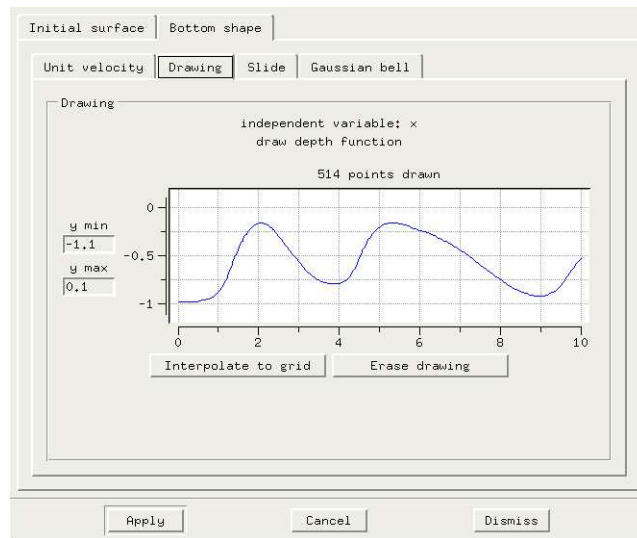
Initial surface | Bottom shape

Unit velocity | Drawing | Slide | Gaussian bell

Drawing

independent variable: x
draw depth function

514 points drawn

y min
-1.1
y max
0.1

0
-0.5
-1

0 2 4 6 8 10

Interpolate to grid
Erase drawing

Apply
Cancel
Dismiss